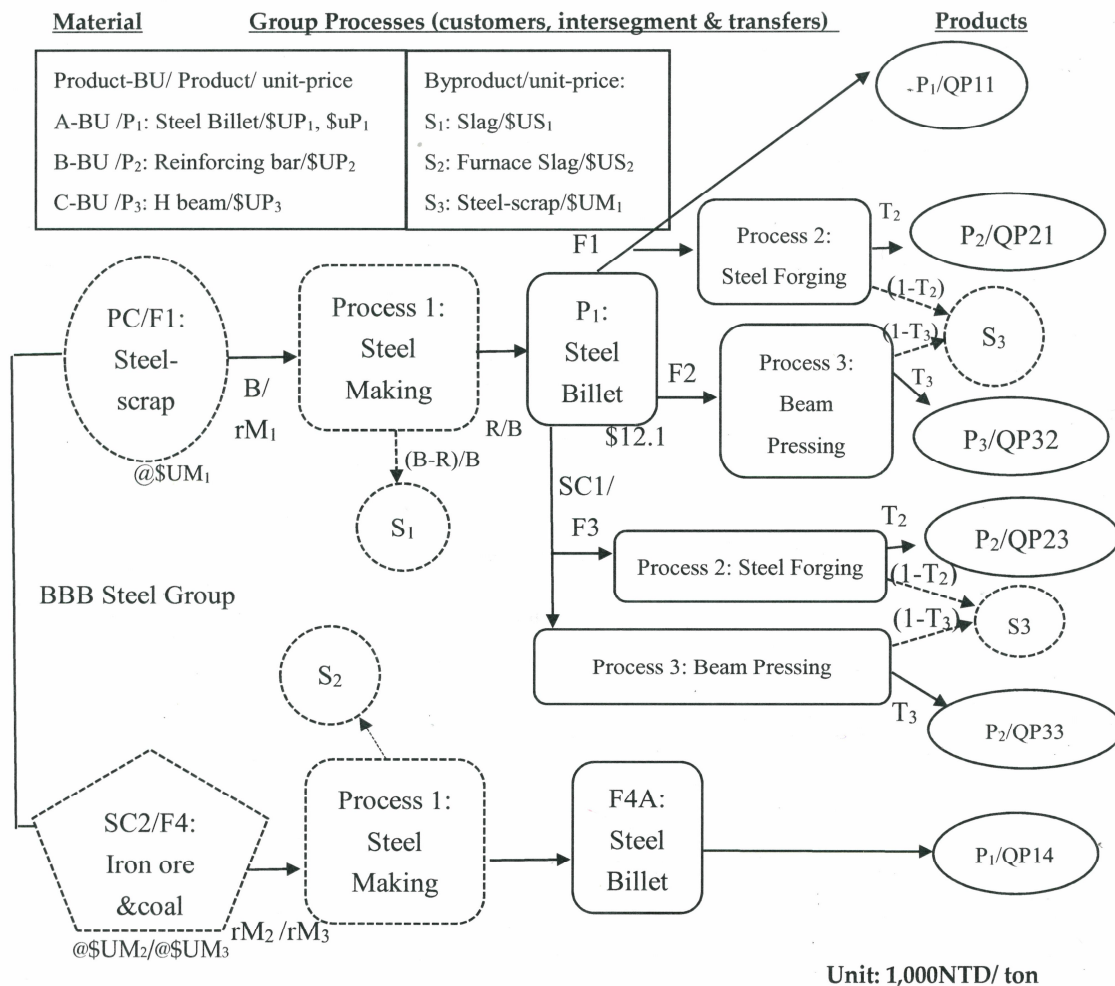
Material Group Processes (customers, intersegment & transfers) Products

| Product-BU/ Product/ unit-price | Byproduct/unit-price: |
|---|---|
| A-BU /$P_1$: Steel Billet/\$$UP_1$, \$$uP_1$ | $S_1$: Slag/\$$US_1$ |
| B-BU /$P_2$: Reinforcing bar/\$$UP_2$ | $S_2$: Furnace Slag/\$$US_2$ |
| C-BU /$P_3$: H beam/\$$UP_3$ | $S_3$: Steel-scrap/\$$UM_1$ |

$P_1$/QP11

F1

Process 2: Steel Forging

$T_2$

$P_2$/QP21

$(1-T_2)$

PC/F1: Steel-scrap

@\$$UM_1$

B/ $rM_1$

Process 1: Steel Making

$P_1$: Steel Billet

$(1-T_3)$

$S_3$

F2

Process 3: Beam Pressing

$T_3$

$P_3$/QP32

R/B

\$12.1

(B-R)/B

$S_1$

SC1/ F3

Process 2: Steel Forging

$T_2$

$P_2$/QP23

$(1-T_2)$

BBB Steel Group

$(1-T_3)$

S3

Process 3: Beam Pressing

$T_3$

$P_2$/QP33

$S_2$

SC2/F4: Iron ore &coal

@\$$UM_2$/@\$$UM_3$

$rM_2$ /$rM_3$

Process 1: Steel Making

F4A: Steel Billet

$P_1$/QP14

Unit: 1,000NTD/ ton